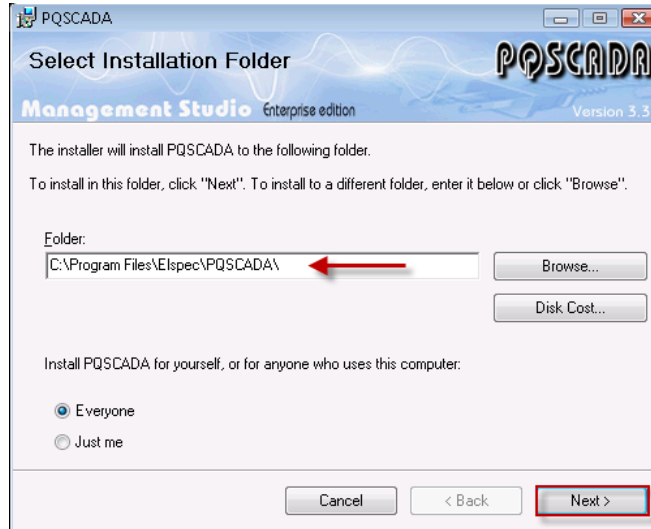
PQSCADA

Select Installation Folder

PQSCADA

Management Studio Enterprise edition

Version 3.3

The installer will install PQSCADA to the following folder.

To install in this folder, click "Next". To install to a different folder, enter it below or click "Browse".

Folder:

C:\Program Files\Elspec\PQSCADA\

Browse...

Disk Cost...

Install PQSCADA for yourself, or for anyone who uses this computer:

Everyone

Just me

Cancel

< Back

Next >